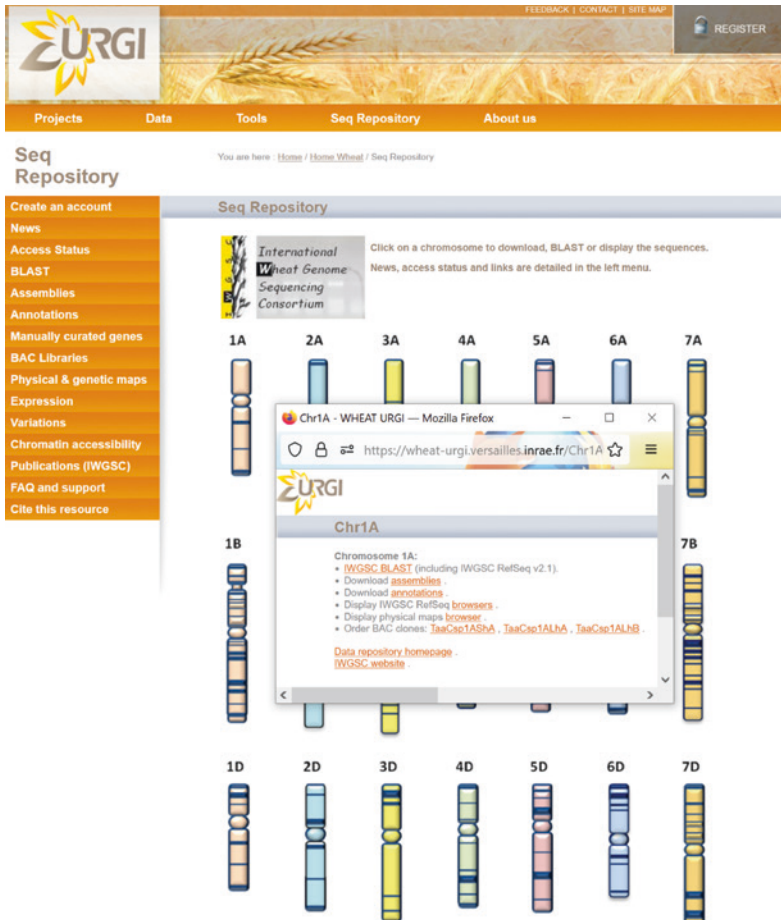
FEEDBACK | CONTACT | SITE MAP

URGI

REGISTER

Projects Data Tools Seq Repository About us

Seq Repository

You are here : Home / Home Wheat / Seq Repository

Create an account
News
Access Status
BLAST
Assemblies
Annotations
Manually curated genes
BAC Libraries
Physical & genetic maps
Expression
Variations
Chromatin accessibility
Publications (IWGSC)
FAQ and support
Cite this resource

Seq Repository

International Wheat Genome Sequencing Consortium

Click on a chromosome to download, BLAST or display the sequences. News, access status and links are detailed in the left menu.

1A 2A 3A 4A 5A 6A 7A

1B 7B

1D 2D 3D 4D 5D 6D 7D

Chr1A - WHEAT URGI — Mozilla Firefox

https://wheat-urgi.versailles.inrae.fr/Chr1A

URGI

Chr1A

Chromosome 1A:
• IWGSC BLAST (including IWGSC RefSeq v2.1).
• Download assemblies .
• Download annotations .
• Display IWGSC RefSeq browsers .
• Display physical maps browser .
• Order BAC clones: TaaCsp1AShA , TaaCsp1ALhA , TaaCsp1ALhB .

Data repository homepage .
IWGSC website .